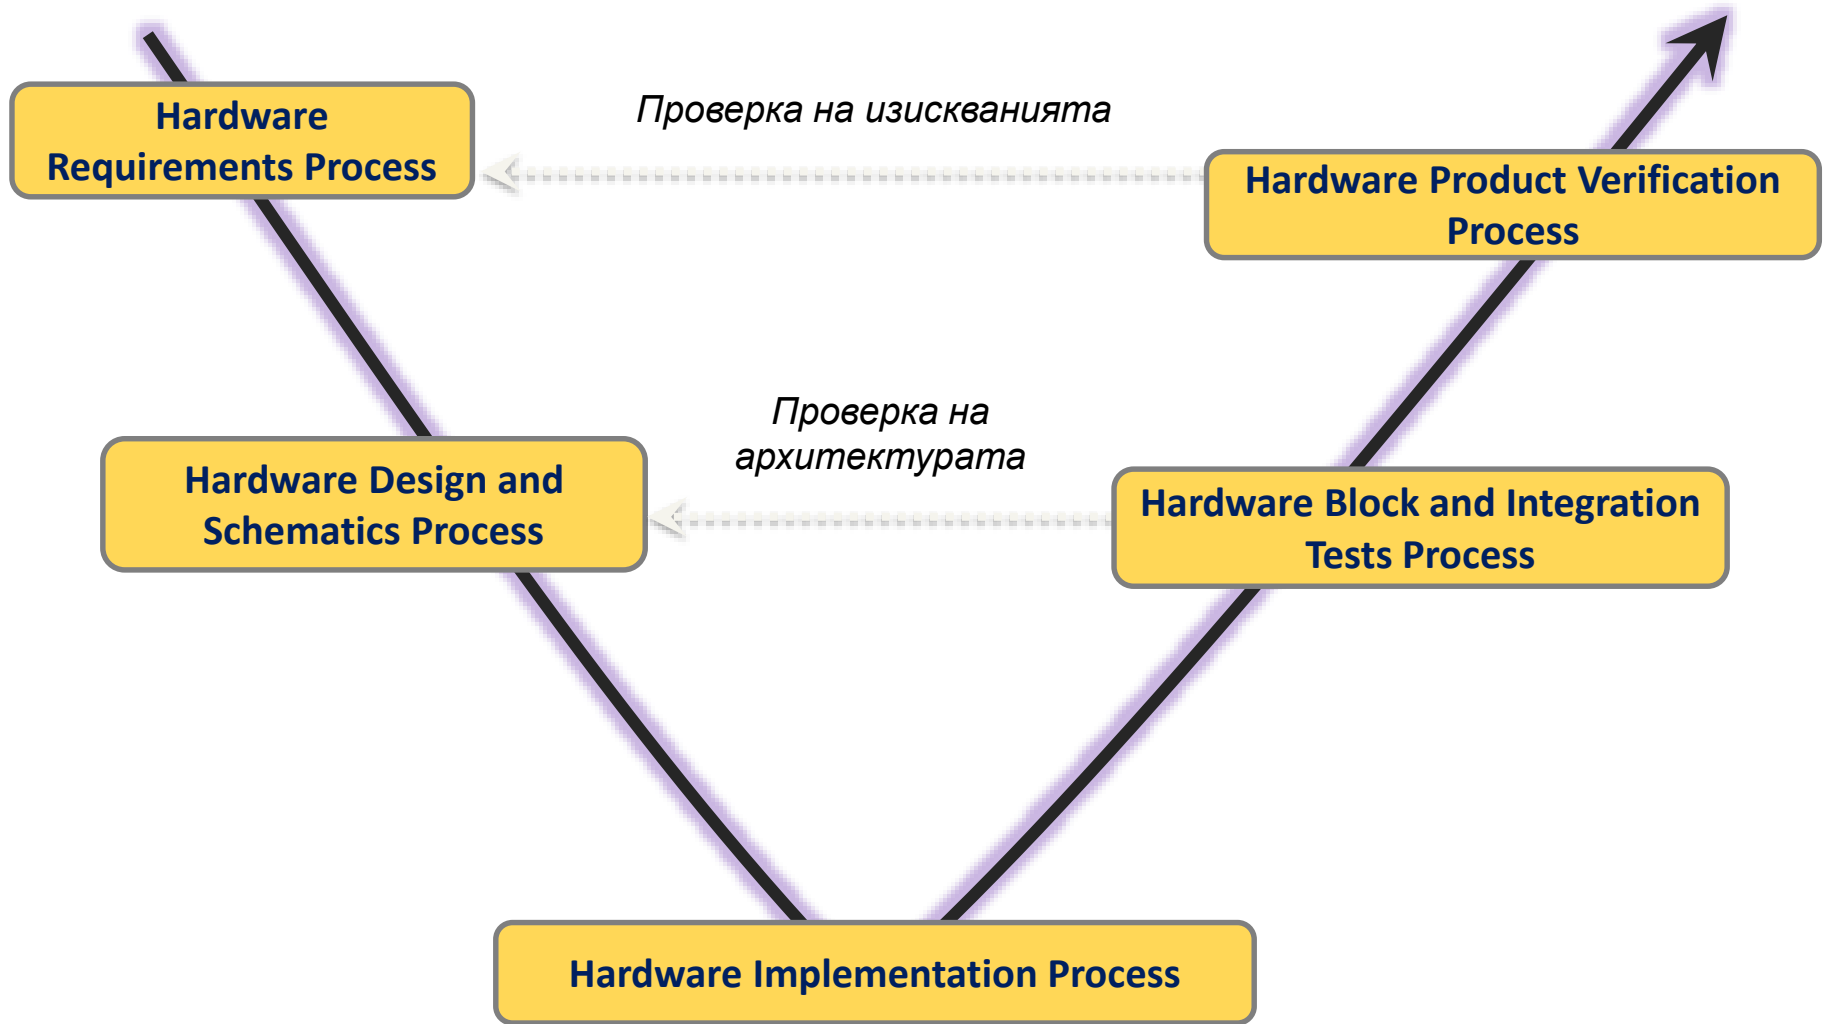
Hardware Requirements Process

Проверка на изискванията

Hardware Product Verification Process

Проверка на архитектурата

Hardware Design and Schematics Process

Hardware Block and Integration Tests Process

Hardware Implementation Process